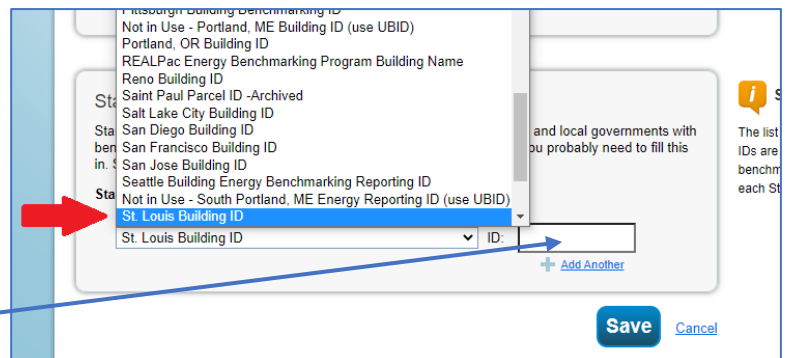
Pittsburgh Building Benchmarking ID
Not in Use - Portland, ME Building ID (use UBID)
Portland, OR Building ID
REALPac Energy Benchmarking Program Building Name
Reno Building ID
Saint Paul Parcel ID -Archived
Salt Lake City Building ID
San Diego Building ID
San Francisco Building ID
San Jose Building ID
Seattle Building Energy Benchmarking Reporting ID
Not in Use - South Portland, ME Energy Reporting ID (use UBID)
St. Louis Building ID

Sta
Sta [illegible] and local governments with ben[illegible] you probably need to fill this in. S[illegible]
Sta

St. Louis Building ID
ID:
Add Another

Save Cancel

S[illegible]
The list IDs are benchm each St